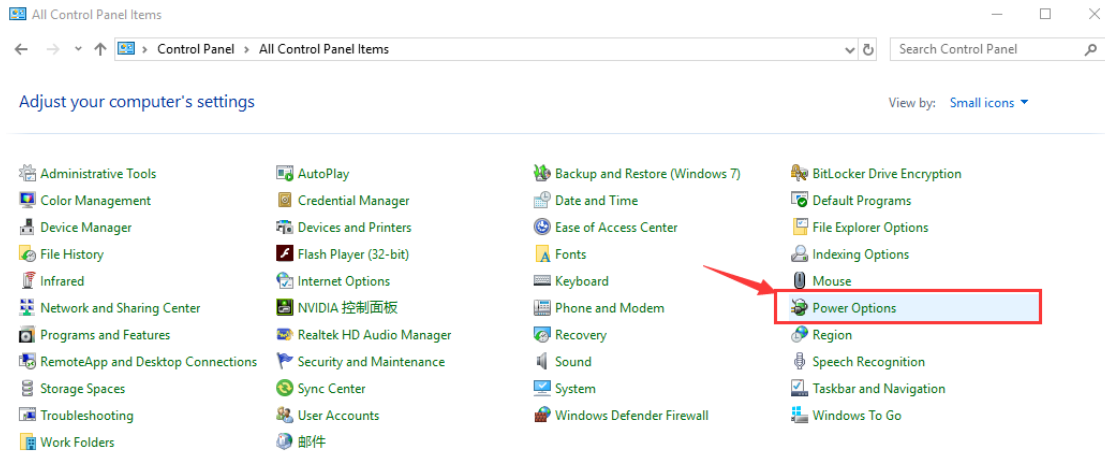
All Control Panel Items

Control Panel > All Control Panel Items

Search Control Panel

Adjust your computer's settings

View by: Small icons

Administrative Tools
Color Management
Device Manager
File History
Infrared
Network and Sharing Center
Programs and Features
RemoteApp and Desktop Connections
Storage Spaces
Troubleshooting
Work Folders

AutoPlay
Credential Manager
Devices and Printers
Flash Player (32-bit)
Internet Options
NVIDIA 控制面板
Realtek HD Audio Manager
Security and Maintenance
Sync Center
User Accounts
邮件

Backup and Restore (Windows 7)
Date and Time
Ease of Access Center
Fonts
Keyboard
Phone and Modem
Recovery
Sound
System
Windows Defender Firewall

BitLocker Drive Encryption
Default Programs
File Explorer Options
Indexing Options
Mouse
Power Options
Region
Speech Recognition
Taskbar and Navigation
Windows To Go